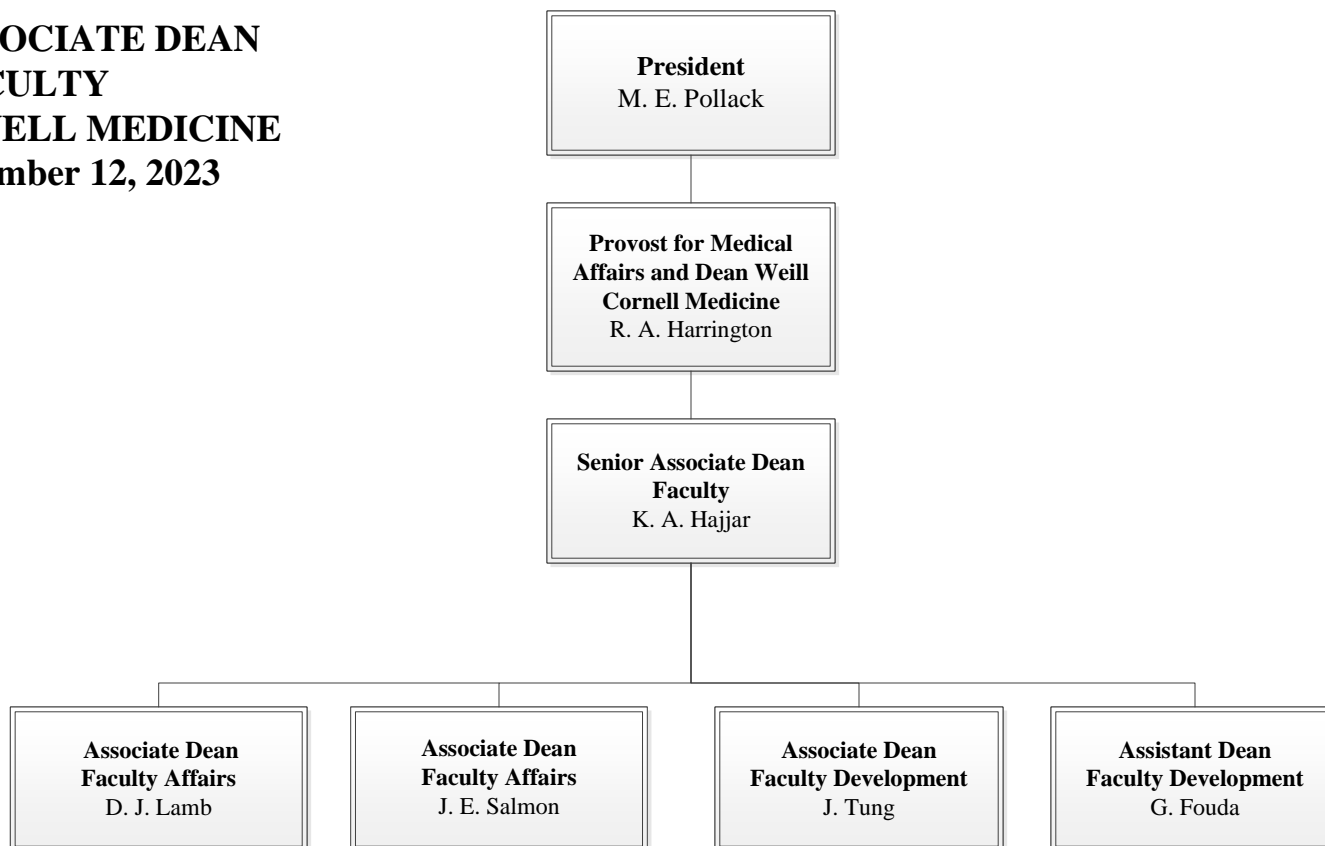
OCIATE DEAN
CULTY
ELL MEDICINE
mber 12, 2023

President
M. E. Pollack

Provost for Medical Affairs and Dean Weill Cornell Medicine
R. A. Harrington

Senior Associate Dean Faculty
K. A. Hajjar

Associate Dean Faculty Affairs
D. J. Lamb

Associate Dean Faculty Affairs
J. E. Salmon

Associate Dean Faculty Development
J. Tung

Assistant Dean Faculty Development
G. Fouda